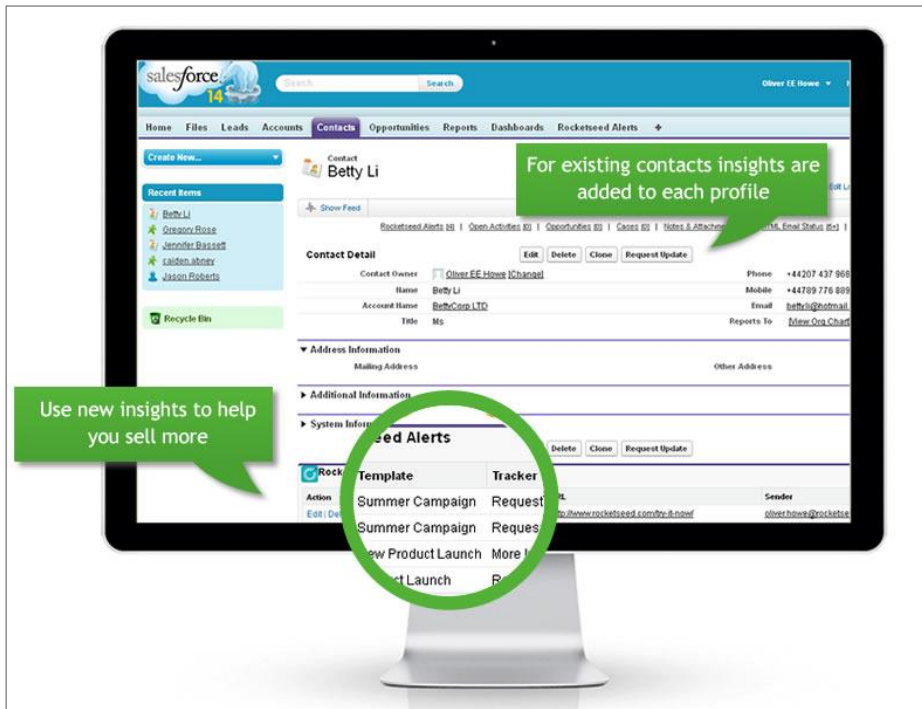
salesforce 14

Search

Search

Oliver EE Howe

Home Files Leads Accounts Contacts Opportunities Reports Dashboards Rocketseed Alerts +

Create New...

Recent Items

Betty Li
Gregory Rose
Jennifer Bassett
caiden abney
Jason Roberts

Recycle Bin

Contact
Betty Li

For existing contacts insights are added to each profile

Show Feed

Rocketseed Alerts [4] | Open Activities [0] | Opportunities [0] | Cases [0] | Notes & Attachments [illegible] HTML Email Status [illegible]

Contact Detail

Edit Delete Clone Request Update

Contact Owner Oliver EE Howe [Change]
Name Betty Li
Account Name BettyCorp LTD
Title Ms

Phone +44207 437 968
Mobile +44789 776 889
Email bettyli@hotmail
Reports To [View Org Chart]

▼ Address Information

Mailing Address

Other Address

▶ Additional Information

▶ System Inform

Use new insights to help you sell more

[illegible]eed Alerts

Delete Clone Request Update

Rock

Action

Edit | De

Template | Tracker
Summer Campaign | Request
Summer Campaign | Reques
ew Product Launch | More I
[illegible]t Launch | R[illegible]

URL
http://www.rocketseed.com/try-it-now/

Sender
oliver.howe@rocketse